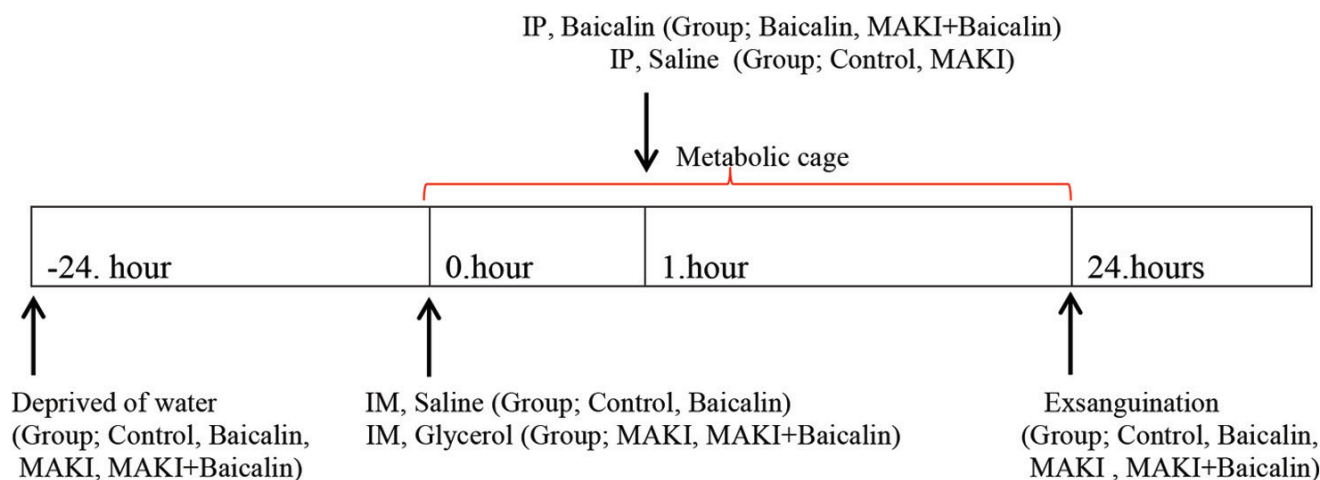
IP, Baicalin (Group; Baicalin, MAKI+Baicalin)
IP, Saline (Group; Control, MAKI)

Metabolic cage

-24. hour

0.hour

1.hour

24.hours

Deprived of water
(Group; Control, Baicalin, MAKI, MAKI+Baicalin)

IM, Saline (Group; Control, Baicalin)
IM, Glycerol (Group; MAKI, MAKI+Baicalin)

Exsanguination
(Group; Control, Baicalin, MAKI , MAKI+Baicalin)